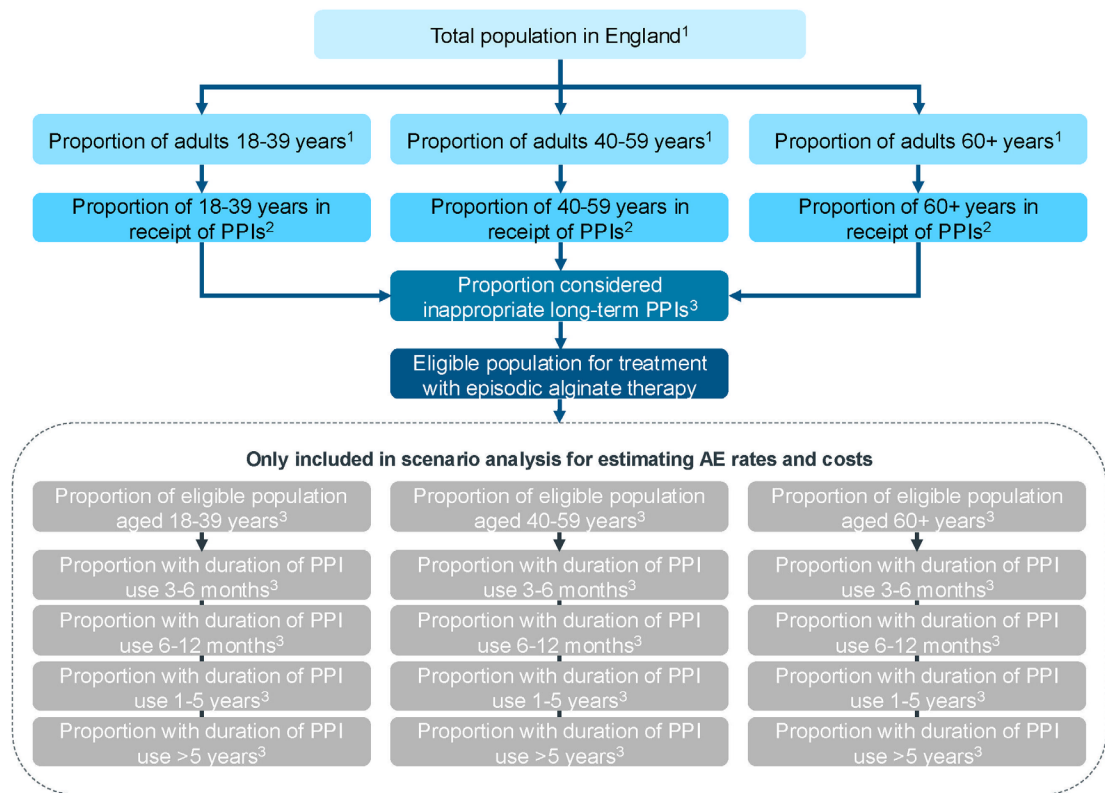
Total population in England$^1$

Proportion of adults 18-39 years$^1$

Proportion of adults 40-59 years$^1$

Proportion of adults 60+ years$^1$

Proportion of 18-39 years in receipt of PPIs$^2$

Proportion of 40-59 years in receipt of PPIs$^2$

Proportion of 60+ years in receipt of PPIs$^2$

Proportion considered inappropriate long-term PPIs$^3$

Eligible population for treatment with episodic alginate therapy

Only included in scenario analysis for estimating AE rates and costs

Proportion of eligible population aged 18-39 years$^3$

Proportion with duration of PPI use 3-6 months$^3$

Proportion with duration of PPI use 6-12 months$^3$

Proportion with duration of PPI use 1-5 years$^3$

Proportion with duration of PPI use >5 years$^3$

Proportion of eligible population aged 40-59 years$^3$

Proportion with duration of PPI use 3-6 months$^3$

Proportion with duration of PPI use 6-12 months$^3$

Proportion with duration of PPI use 1-5 years$^3$

Proportion with duration of PPI use >5 years$^3$

Proportion of eligible population aged 60+ years$^3$

Proportion with duration of PPI use 3-6 months$^3$

Proportion with duration of PPI use 6-12 months$^3$

Proportion with duration of PPI use 1-5 years$^3$

Proportion with duration of PPI use >5 years$^3$